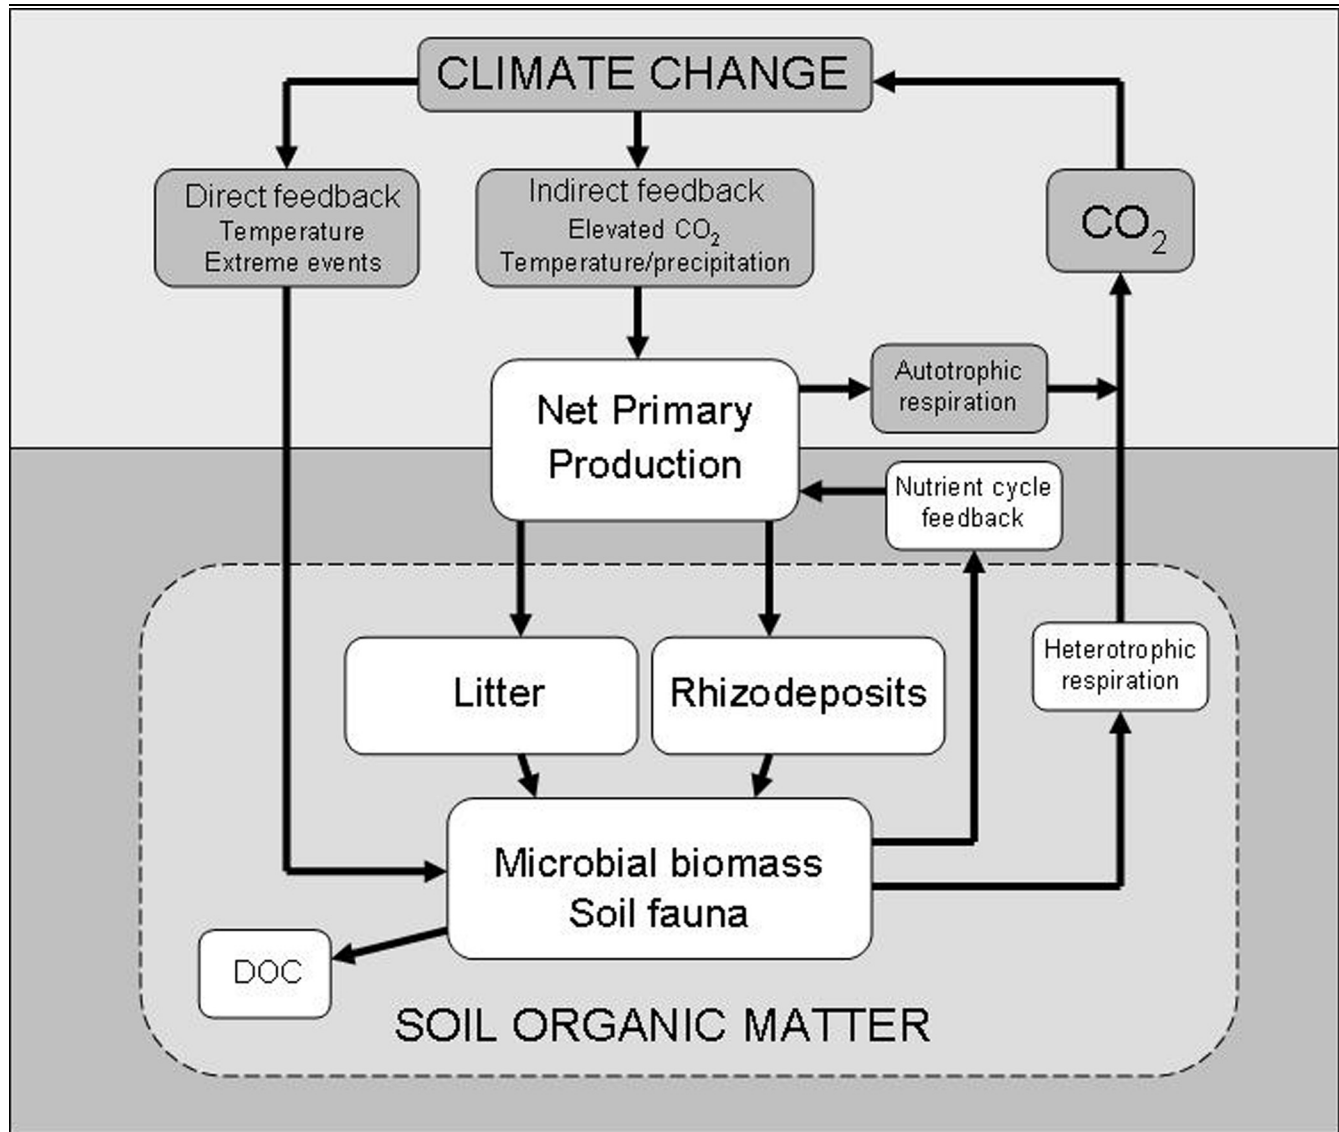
CLIMATE CHANGE

Direct feedback
Temperature
Extreme events

Indirect feedback
Elevated $CO_2$
Temperature/precipitation

$CO_2$

Net Primary Production

Autotrophic respiration

Nutrient cycle feedback

Litter

Rhizodeposits

Heterotrophic respiration

Microbial biomass
Soil fauna

DOC

SOIL ORGANIC MATTER